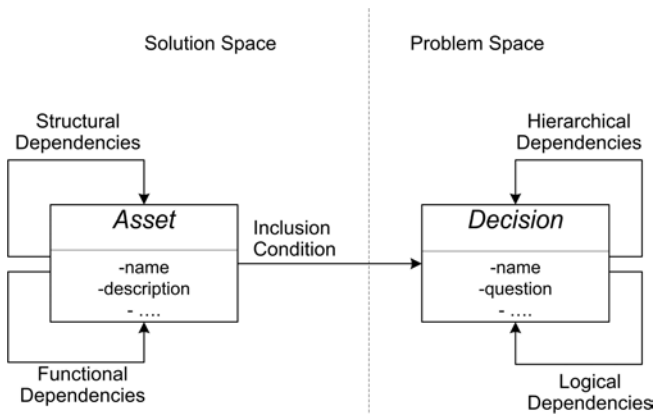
Solution Space

Problem Space

Structural Dependencies

Hierarchical Dependencies

Asset

-name
-description
- ....

Inclusion Condition

Decision

-name
-question
- ....

Functional Dependencies

Logical Dependencies